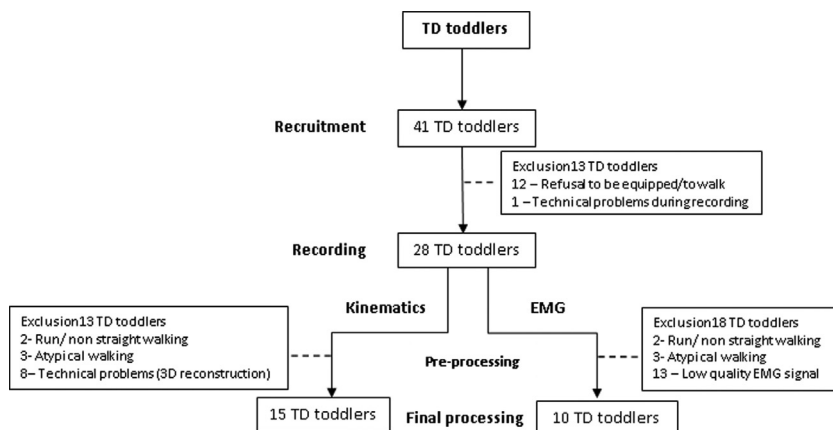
TD toddlers

Recruitment

41 TD toddlers

Exclusion13 TD toddlers
12 – Refusal to be equipped/to walk
1 – Technical problems during recording

Recording

28 TD toddlers

Kinematics

EMG

Exclusion13 TD toddlers
2- Run/ non straight walking
3- Atypical walking
8– Technical problems (3D reconstruction)

Pre-processing

Exclusion18 TD toddlers
2- Run/ non straight walking
3- Atypical walking
13 – Low quality EMG signal

15 TD toddlers

Final processing

10 TD toddlers